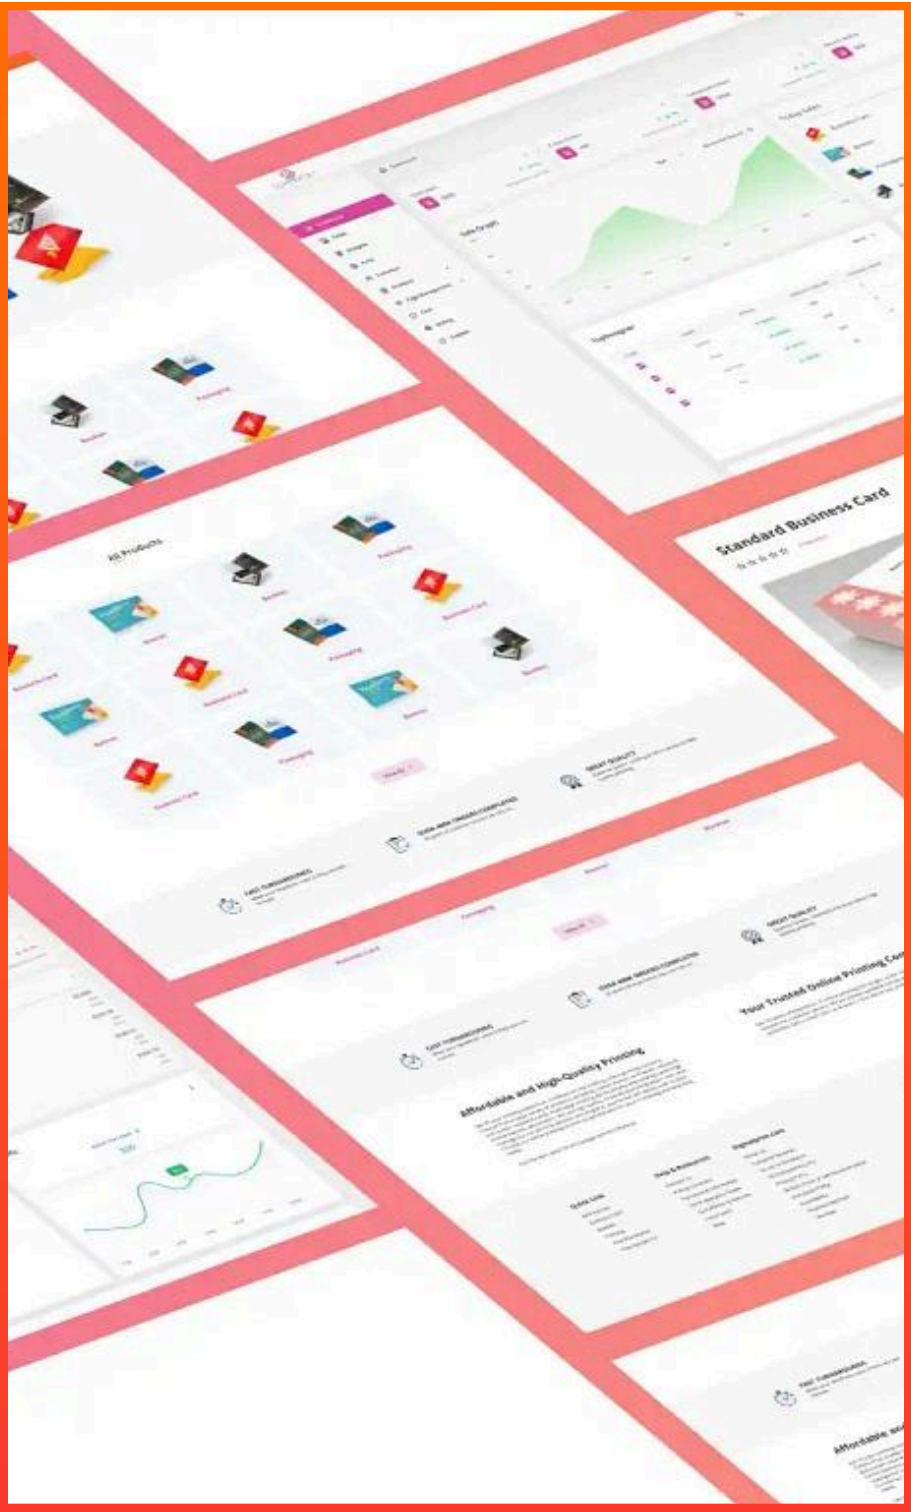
Packaging

Banners

Sale Graph

Top Designer

All Products

Packaging

Banners

Business Card

Banners

Packaging

Business Card

Banners

Banners

Packaging

Business Card

View All

GREAT QUALITY

5000+ ORDERS COMPLETED

FAST TURNAROUND

Standard Business Card

Business Card

Packaging

Banners

View All

GREAT QUALITY

5000+ ORDERS COMPLETED

FAST TURNAROUND

Your Trusted Online Printing Ce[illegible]

Affordable and High-Quality Printing

Quick Link

Help & Resources

FAST TURNAROUND

Affordable an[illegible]